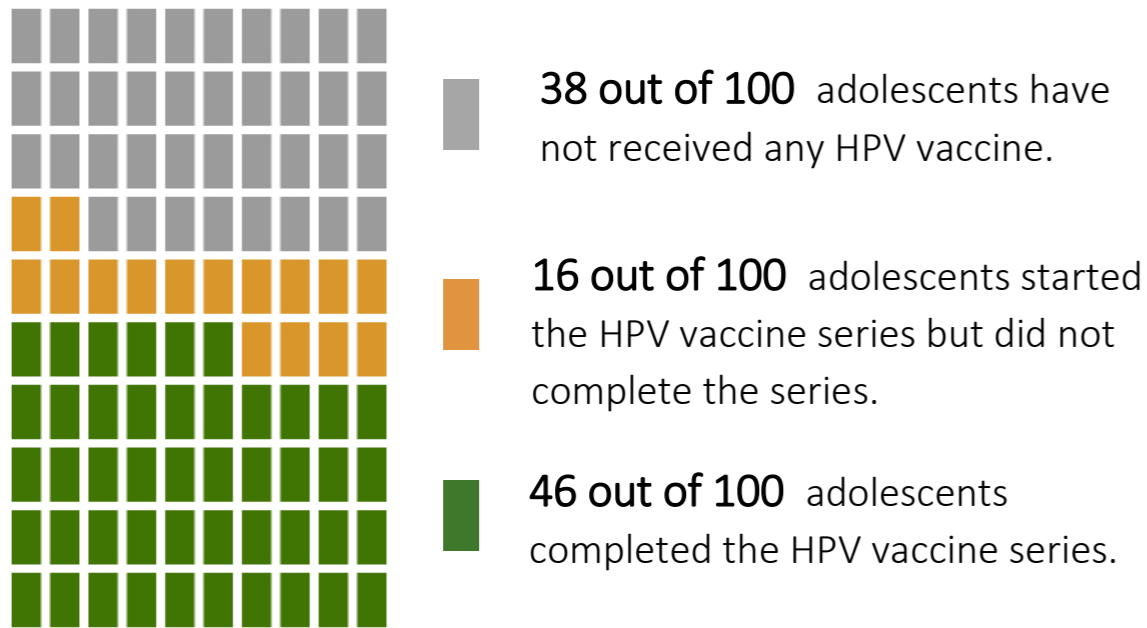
38 out of 100 adolescents have not received any HPV vaccine.

16 out of 100 adolescents started the HPV vaccine series but did not complete the series.

46 out of 100 adolescents completed the HPV vaccine series.